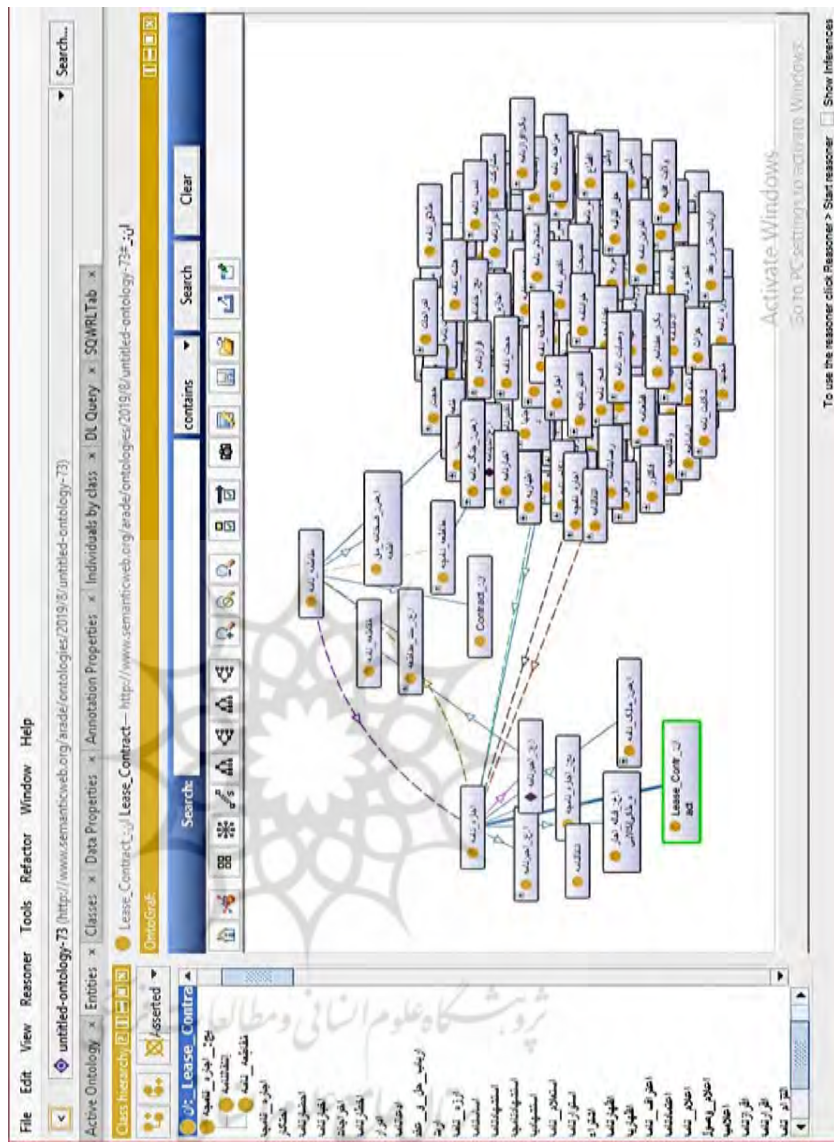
File Edit View Reasoner Tools Refactor Window Help

untitled-ontology-73 (http://www.semanticweb.org/arade/ontologies/2019/8/untitled-ontology-73)

Search...

Active Ontology × Entities × Classes × Data Properties × Annotation Properties × Individuals by class × DL Query × SQWRLTab ×

Class hierarchy:

Lease_Contract — http://www.semanticweb.org/arade/ontologies/2019/8/untitled-ontology-73#

OntoGraf:

Asserted

Lease_Contra

Search:

contains

Search

Clear

Contract

Lease_Contract

Activate Windows
Go to PC settings to activate Windows.

پژوهشگاه علوم انسانی و مطالعات فرهنگی

To use the reasoner click Reasoner > Start reasoner Show Inferences